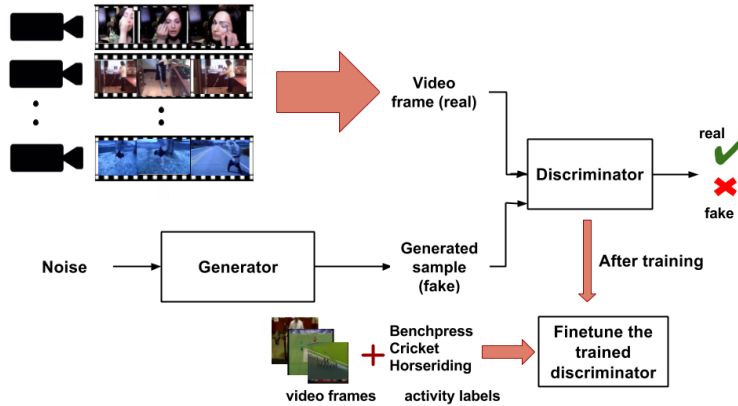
Video frame (real)

Discriminator

real

fake

Noise

Generator

Generated sample (fake)

After training

Benchpress
Cricket
Horseriding

Finetune the trained discriminator

video frames

activity labels